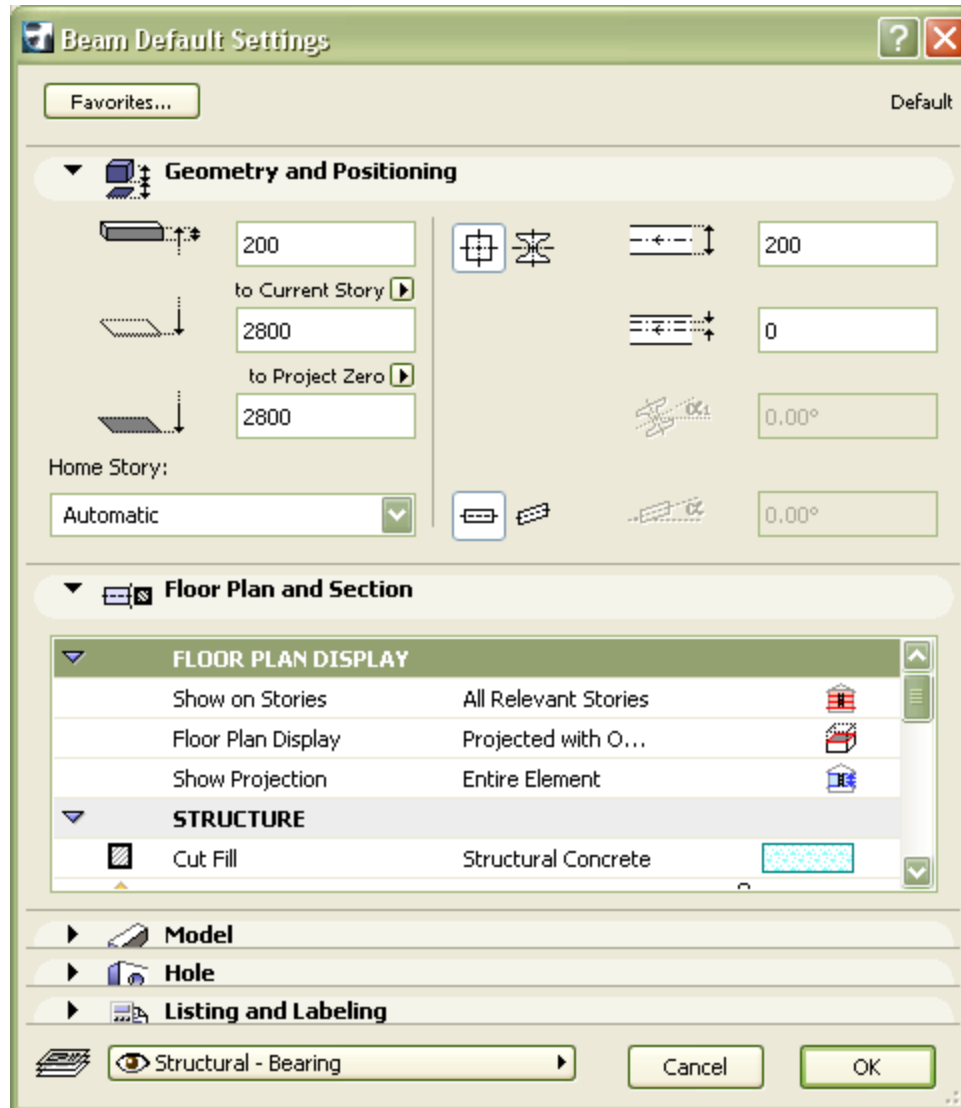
Beam Default Settings

Favorites...

Default

Geometry and Positioning

200

to Current Story

2800

to Project Zero

2800

Home Story:

Automatic

200

0

0.00°

0.00°

Floor Plan and Section

| | FLOOR PLAN DISPLAY | |
|---|---|---|
| | Show on Stories | All Relevant Stories |
| | Floor Plan Display | Projected with O... |
| | Show Projection | Entire Element |
| | STRUCTURE | |
| | Cut Fill | Structural Concrete |

Model

Hole

Listing and Labeling

Structural - Bearing

Cancel

OK